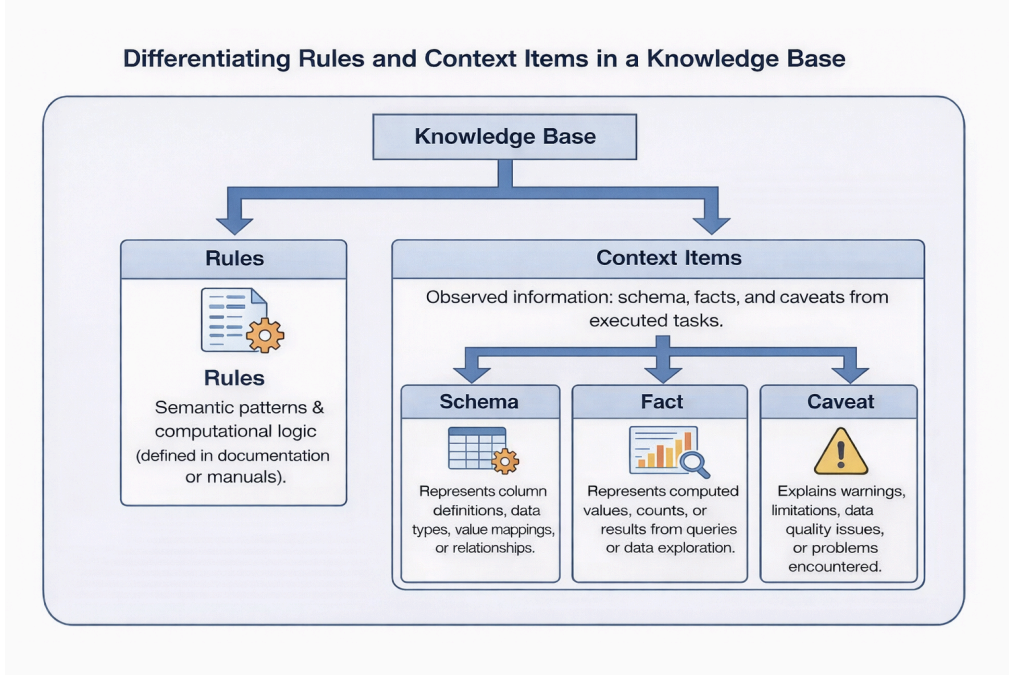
Differentiating Rules and Context Items in a Knowledge Base

Knowledge Base

Rules

Rules

Semantic patterns & computational logic (defined in documentation or manuals).

Context Items

Observed information: schema, facts, and caveats from executed tasks.

Schema

Represents column definitions, data types, value mappings, or relationships.

Fact

Represents computed values, counts, or results from queries or data exploration.

Caveat

Explains warnings, limitations, data quality issues, or problems encountered.